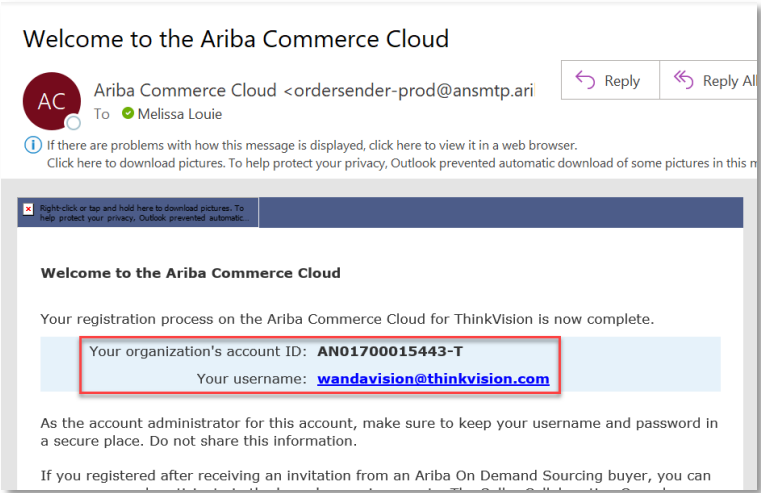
Welcome to the Ariba Commerce Cloud

AC

Ariba Commerce Cloud <ordersender-prod@ansmtp.ari

To Melissa Louie

Reply

Reply All

If there are problems with how this message is displayed, click here to view it in a web browser.
Click here to download pictures. To help protect your privacy, Outlook prevented automatic download of some pictures in this m

Right-click or tap and hold here to download pictures. To help protect your privacy, Outlook prevented automatic...

Welcome to the Ariba Commerce Cloud

Your registration process on the Ariba Commerce Cloud for ThinkVision is now complete.

Your organization's account ID: AN01700015443-T
Your username: wandavision@thinkvision.com

As the account administrator for this account, make sure to keep your username and password in a secure place. Do not share this information.

If you registered after receiving an invitation from an Ariba On Demand Sourcing buyer, you can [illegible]